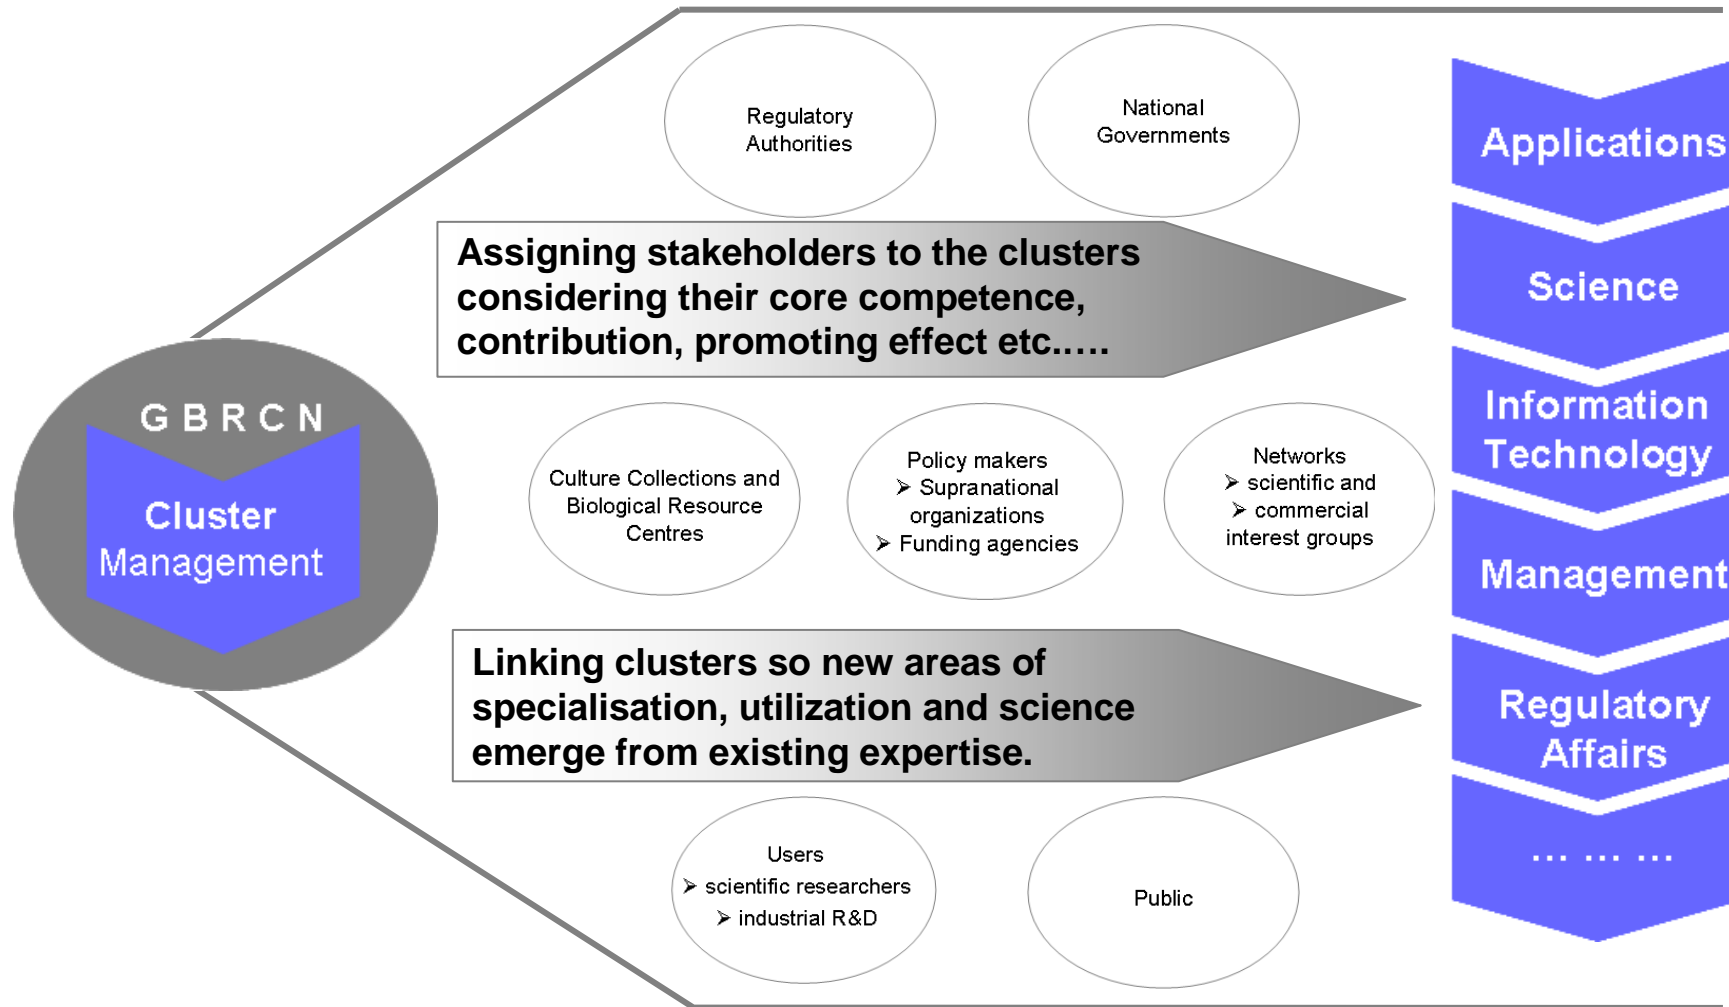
G B R C N

Cluster Management

Regulatory Authorities

National Governments

Assigning stakeholders to the clusters considering their core competence, contribution, promoting effect etc.….

Culture Collections and Biological Resource Centres

Policy makers
➢ Supranational organizations
➢ Funding agencies

Networks
➢ scientific and
➢ commercial interest groups

Linking clusters so new areas of specialisation, utilization and science emerge from existing expertise.

Users
➢ scientific researchers
➢ industrial R&D

Public

Applications

Science

Information Technology

Management

Regulatory Affairs

… … …